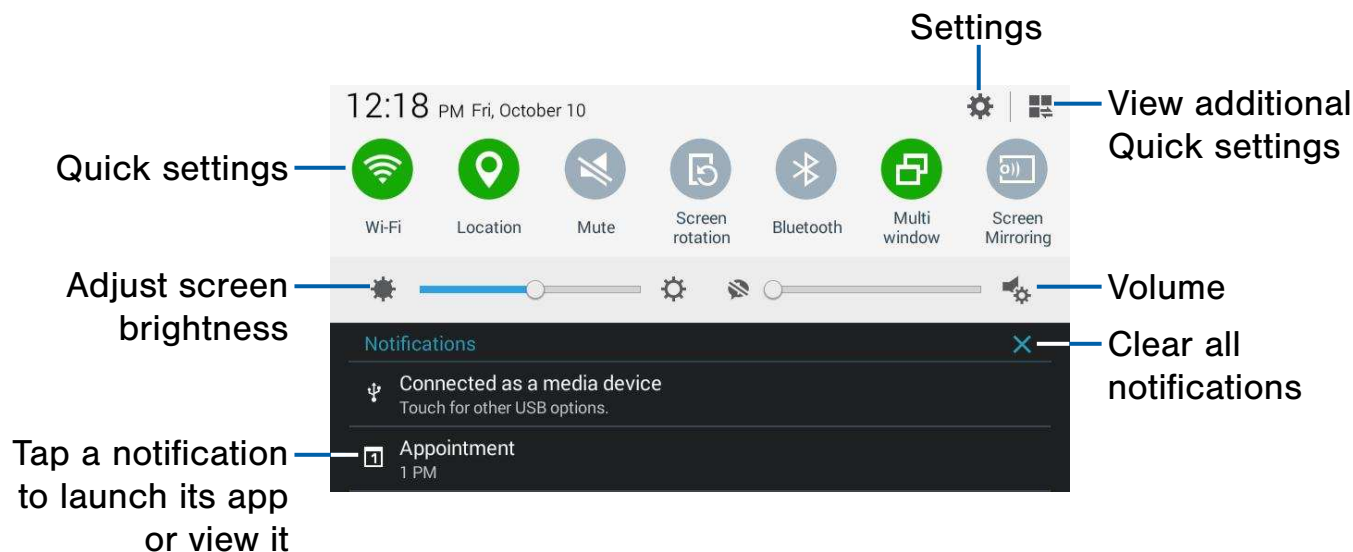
Settings

12:18 PM Fri, October 10

View additional Quick settings

Quick settings

Wi-Fi

Location

Mute

Screen rotation

Bluetooth

Multi window

Screen Mirroring

Adjust screen brightness

Volume

Notifications

Clear all notifications

Connected as a media device
Touch for other USB options.

Tap a notification to launch its app or view it

Appointment
1 PM